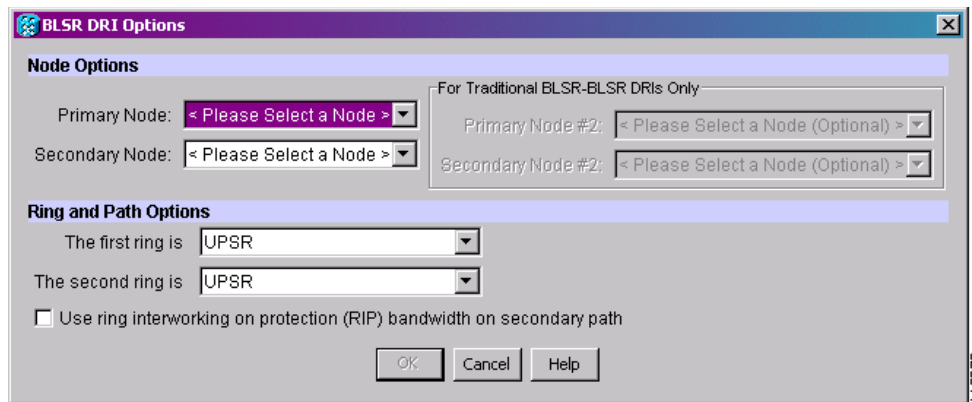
BLSR DRI Options

Node Options

Primary Node: < Please Select a Node >

Secondary Node: < Please Select a Node >

For Traditional BLSR-BLSR DRIs Only

Primary Node #2: < Please Select a Node (Optional) >

Secondary Node #2: < Please Select a Node (Optional) >

Ring and Path Options

The first ring is UPSR

The second ring is UPSR

Use ring interworking on protection (RIP) bandwidth on secondary path

OK Cancel Help